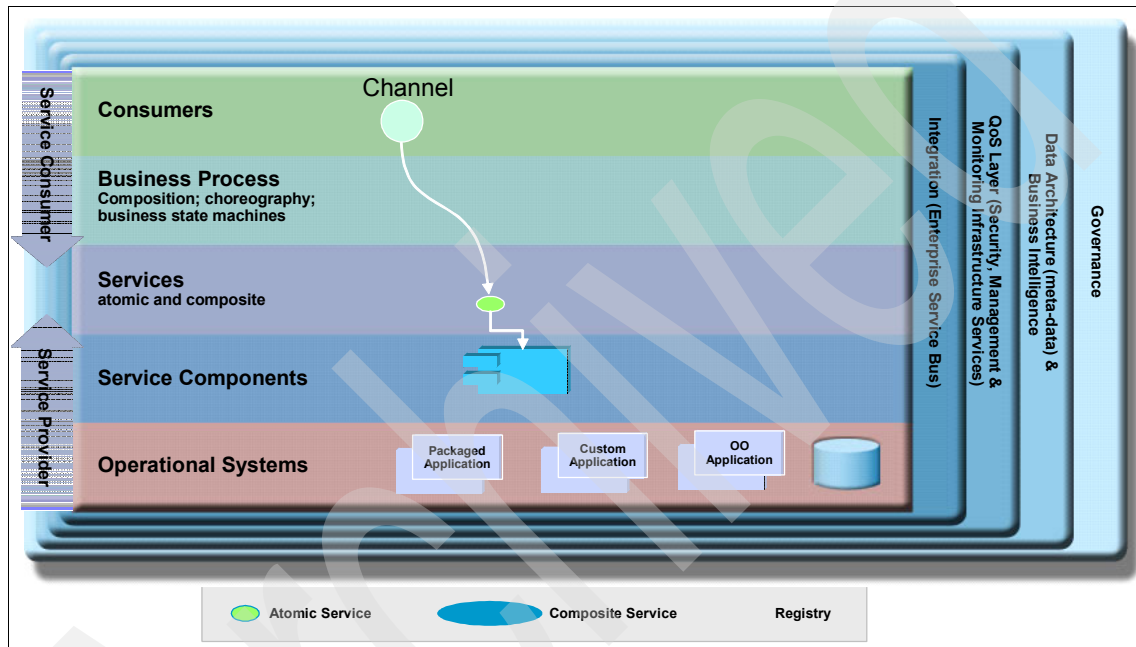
Service Consumer

Service Provider

Channel

Consumers

Business Process
Composition; choreography; business state machines

Services
atomic and composite

Service Components

Operational Systems

Packaged Application

Custom Application

OO Application

Integration (Enterprise Service Bus)

QoS Layer (Security, Management & Monitoring Infrastructure Services)

Data Architecture (meta-data) & Business Intelligence

Governance

Atomic Service

Composite Service

Registry